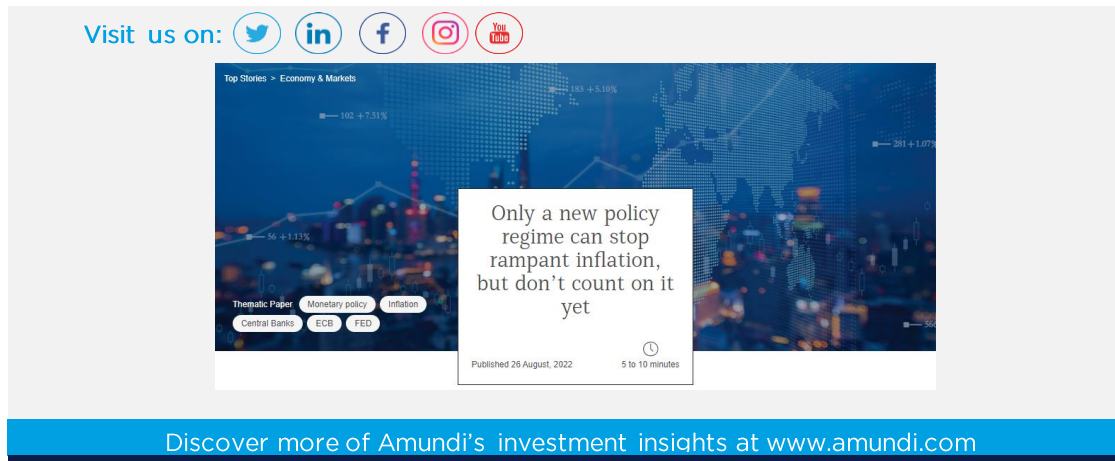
Visit us on:

You Tube

Top Stories > Economy & Markets

183 +5.10%

102 +7.51%

281 +1.07%

56 +1.13%

Only a new policy regime can stop rampant inflation, but don't count on it yet

Thematic Paper Monetary policy Inflation

Central Banks ECB FED

Published 26 August, 2022

5 to 10 minutes

Discover more of Amundi's investment insights at www.amundi.com